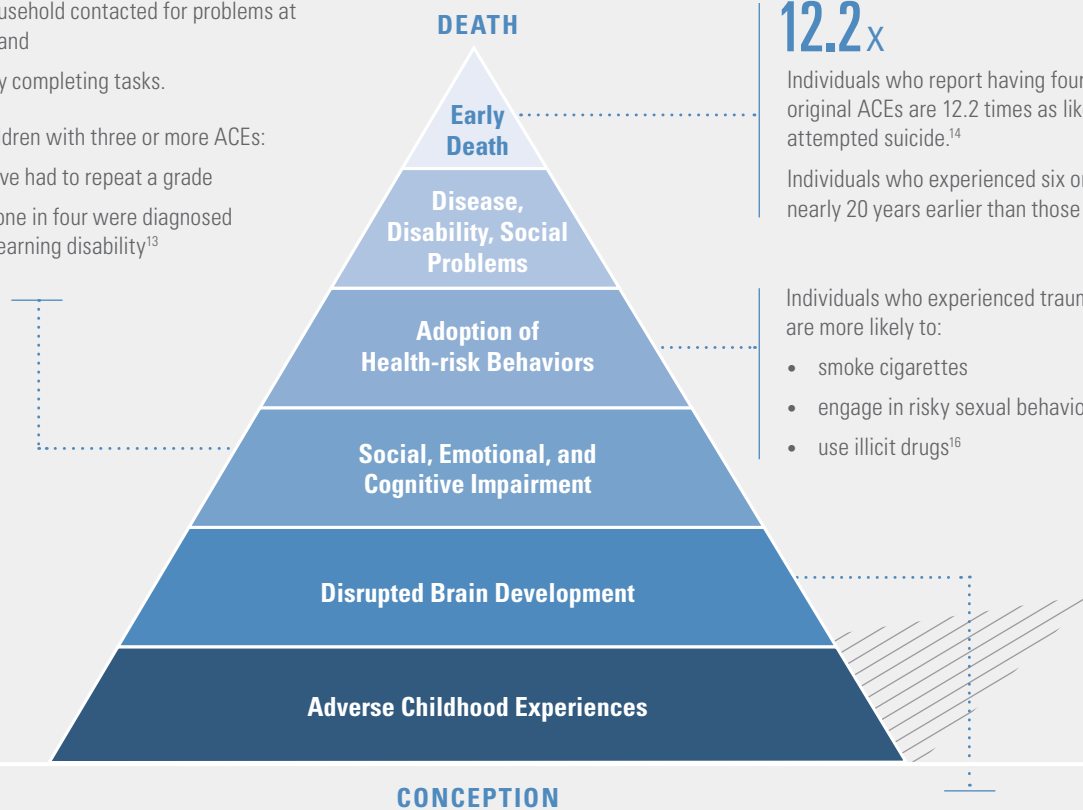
usehold contacted for problems at and

y completing tasks.

dren with three or more ACEs:

ve had to repeat a grade

one in four were diagnosed earning disability$^{13}$

DEATH

Early Death

Disease, Disability, Social Problems

Adoption of Health-risk Behaviors

Social, Emotional, and Cognitive Impairment

Disrupted Brain Development

Adverse Childhood Experiences

CONCEPTION

12.2x

Individuals who report having four original ACEs are 12.2 times as lik attempted suicide.$^{14}$

Individuals who experienced six or nearly 20 years earlier than those

Individuals who experienced traum are more likely to:

• smoke cigarettes

• engage in risky sexual behavio

• use illicit drugs$^{16}$